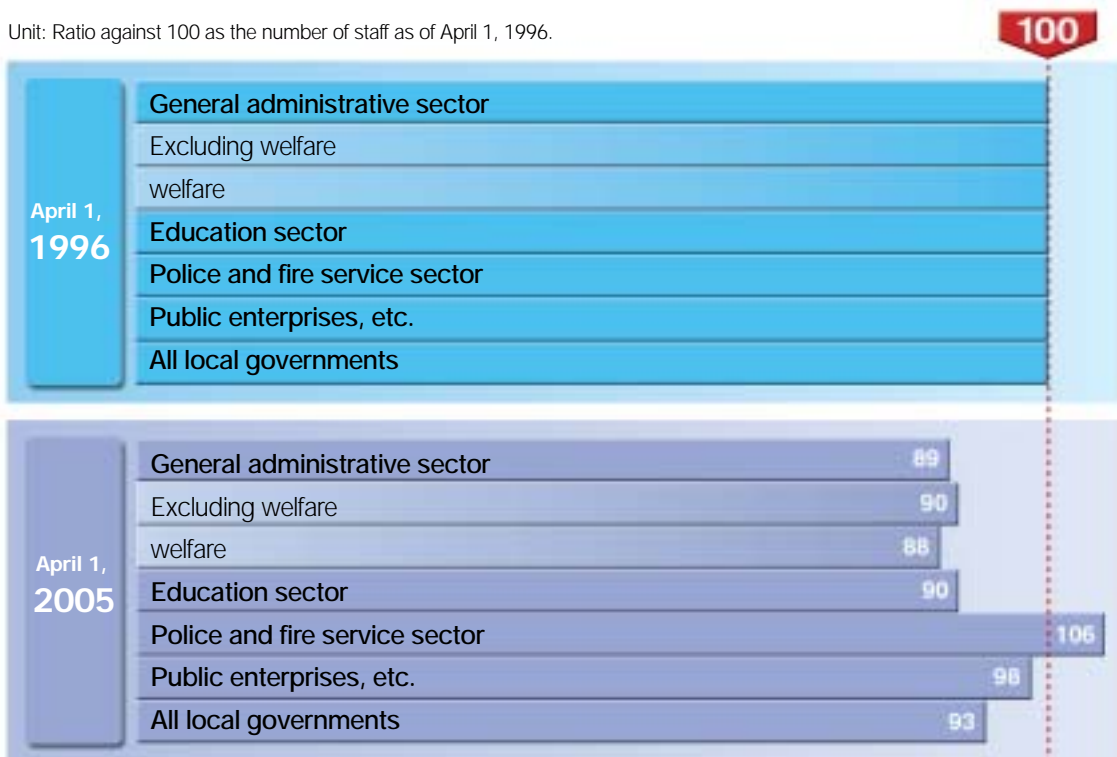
Unit: Ratio against 100 as the number of staff as of April 1, 1996.

100

April 1, 1996

General administrative sector
Excluding welfare
welfare
Education sector
Police and fire service sector
Public enterprises, etc.
All local governments

April 1, 2005

General administrative sector 89
Excluding welfare 90
welfare 88
Education sector 90
Police and fire service sector 106
Public enterprises, etc. 98
All local governments 93